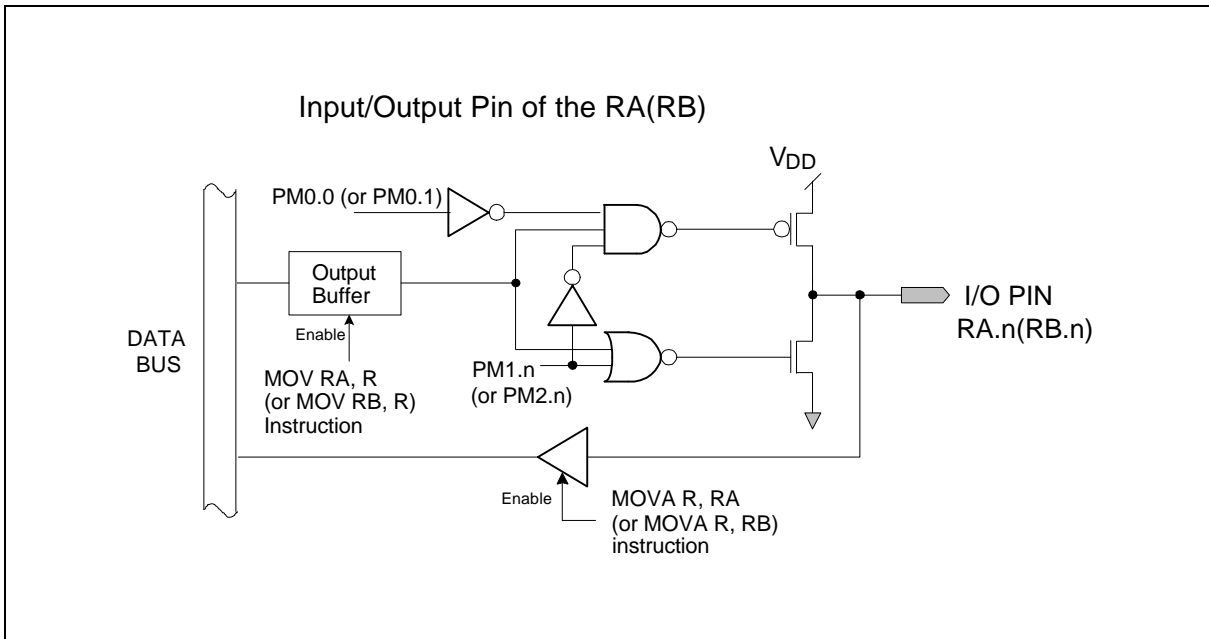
Input/Output Pin of the RA(RB)

$V_{DD}$

PM0.0 (or PM0.1)

Output Buffer

Enable

DATA BUS

MOV RA, R (or MOV RB, R) Instruction

PM1.n (or PM2.n)

I/O PIN RA.n(RB.n)

Enable

MOVA R, RA (or MOVA R, RB) instruction